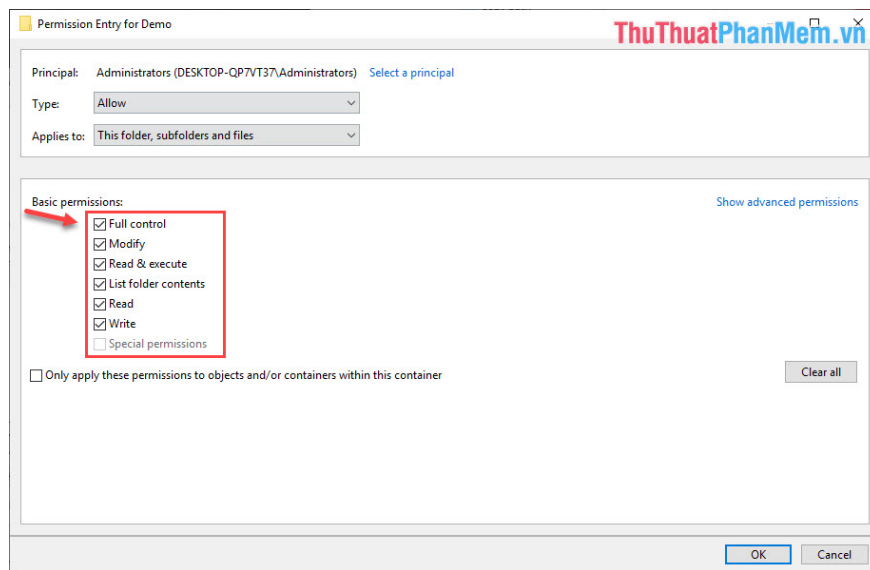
Permission Entry for Demo

ThuThuatPhanMem.vn

Principal: Administrators (DESKTOP-QP7VT37\Administrators) Select a principal

Type: Allow

Applies to: This folder, subfolders and files

Basic permissions:

Show advanced permissions

Full control

Modify

Read & execute

List folder contents

Read

Write

Special permissions

Only apply these permissions to objects and/or containers within this container

Clear all

OK

Cancel